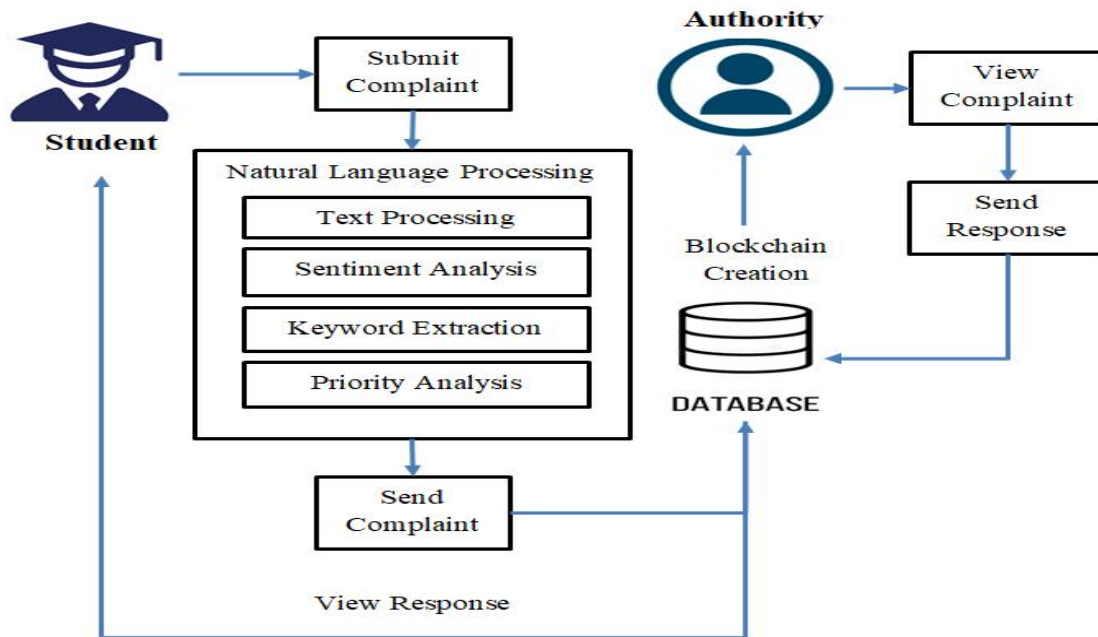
Student

Submit Complaint

Authority

View Complaint

Natural Language Processing

Text Processing

Sentiment Analysis

Keyword Extraction

Priority Analysis

Blockchain Creation

Send Response

DATABASE

Send Complaint

View Response